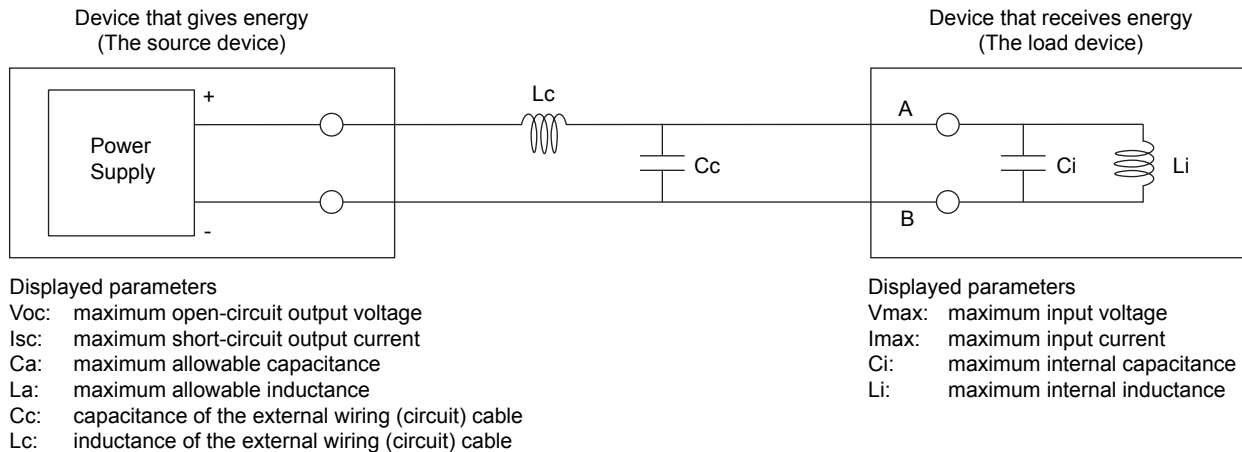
Device that gives energy
(The source device)

Device that receives energy
(The load device)

+

Power Supply

-

Lc

Cc

A

B

Ci

Li

Displayed parameters
Voc: maximum open-circuit output voltage
Isc: maximum short-circuit output current
Ca: maximum allowable capacitance
La: maximum allowable inductance
Cc: capacitance of the external wiring (circuit) cable
Lc: inductance of the external wiring (circuit) cable

Displayed parameters
Vmax: maximum input voltage
Imax: maximum input current
Ci: maximum internal capacitance
Li: maximum internal inductance